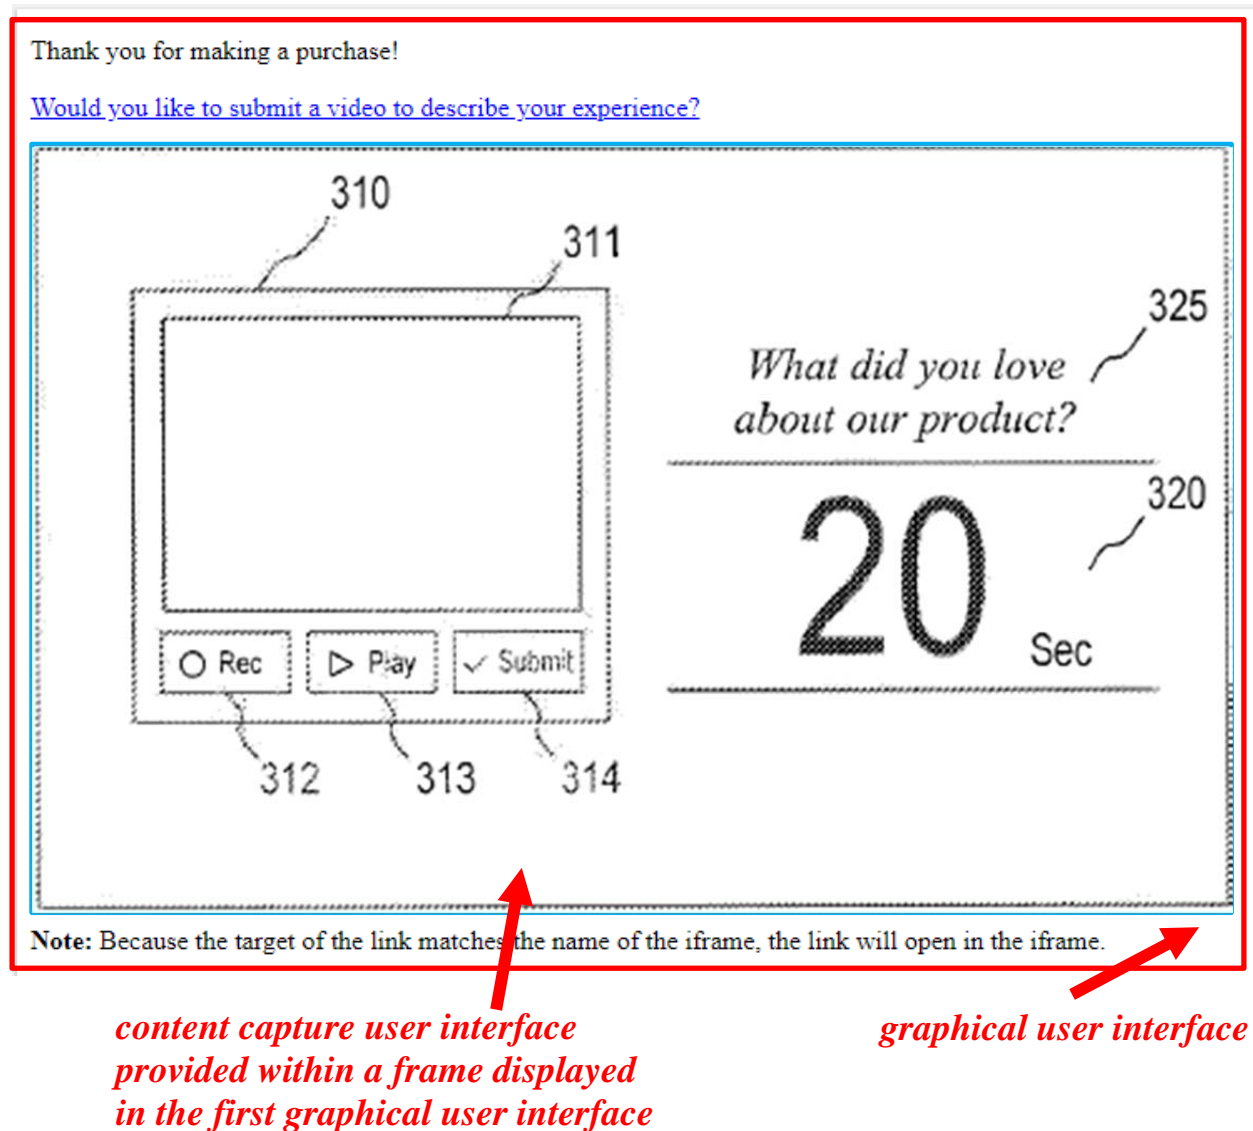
Thank you for making a purchase!

Would you like to submit a video to describe your experience?

310

311

325

What did you love about our product?

320

20 Sec

Rec

Play

Submit

312

313

314

Note: Because the target of the link matches the name of the iframe, the link will open in the iframe.

content capture user interface provided within a frame displayed in the first graphical user interface

graphical user interface